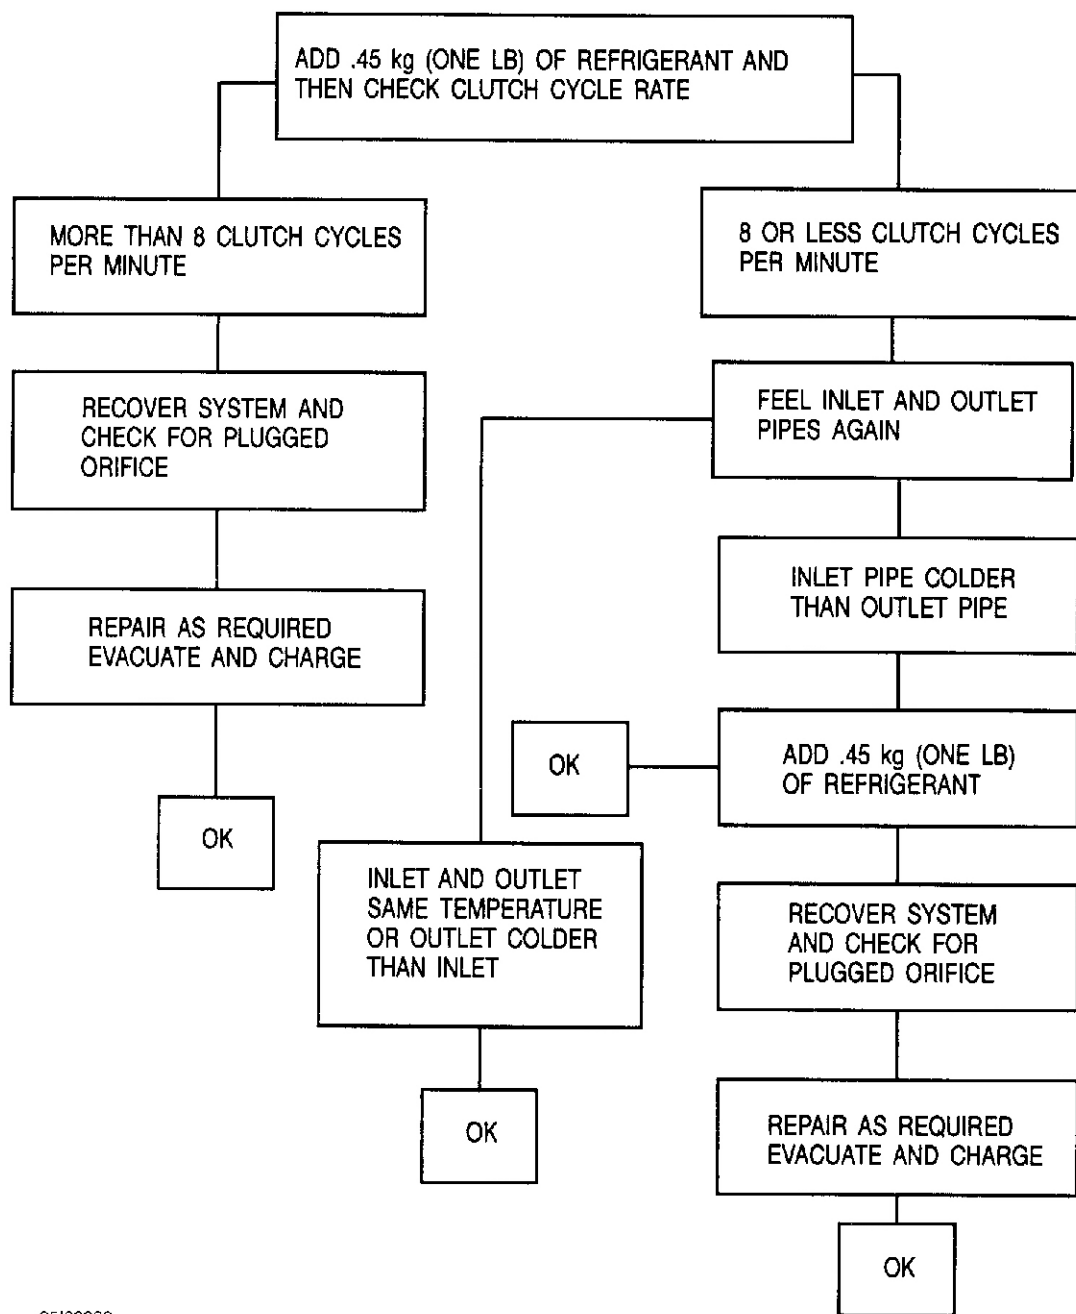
ADD .45 kg (ONE LB) OF REFRIGERANT AND THEN CHECK CLUTCH CYCLE RATE

MORE THAN 8 CLUTCH CYCLES PER MINUTE

RECOVER SYSTEM AND CHECK FOR PLUGGED ORIFICE

REPAIR AS REQUIRED EVACUATE AND CHARGE

OK

8 OR LESS CLUTCH CYCLES PER MINUTE

FEEL INLET AND OUTLET PIPES AGAIN

INLET PIPE COLDER THAN OUTLET PIPE

OK

ADD .45 kg (ONE LB) OF REFRIGERANT

INLET AND OUTLET SAME TEMPERATURE OR OUTLET COLDER THAN INLET

OK

RECOVER SYSTEM AND CHECK FOR PLUGGED ORIFICE

REPAIR AS REQUIRED EVACUATE AND CHARGE

OK

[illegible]